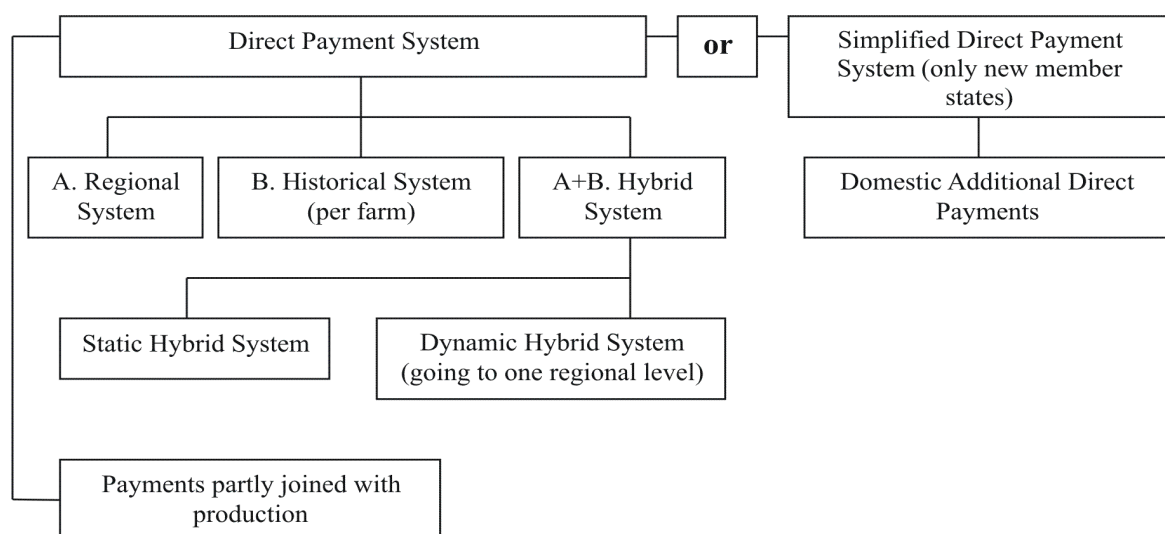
Direct Payment System

or

Simplified Direct Payment System (only new member states)

A. Regional System

B. Historical System (per farm)

A+B. Hybrid System

Domestic Additional Direct Payments

Static Hybrid System

Dynamic Hybrid System (going to one regional level)

Payments partly joined with production